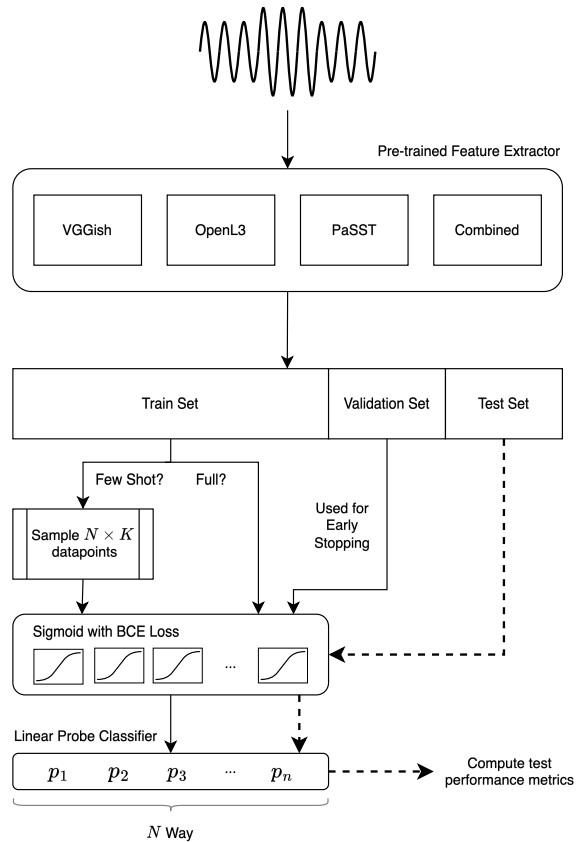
Pre-trained Feature Extractor

VGGish

OpenL3

PaSST

Combined

Train Set

Validation Set

Test Set

Few Shot?

Full?

Sample $N \times K$ datapoints

Used for Early Stopping

Sigmoid with BCE Loss

...

Linear Probe Classifier

$p_1$ $p_2$ $p_3$ ... $p_n$

Compute test performance metrics

$N$ Way